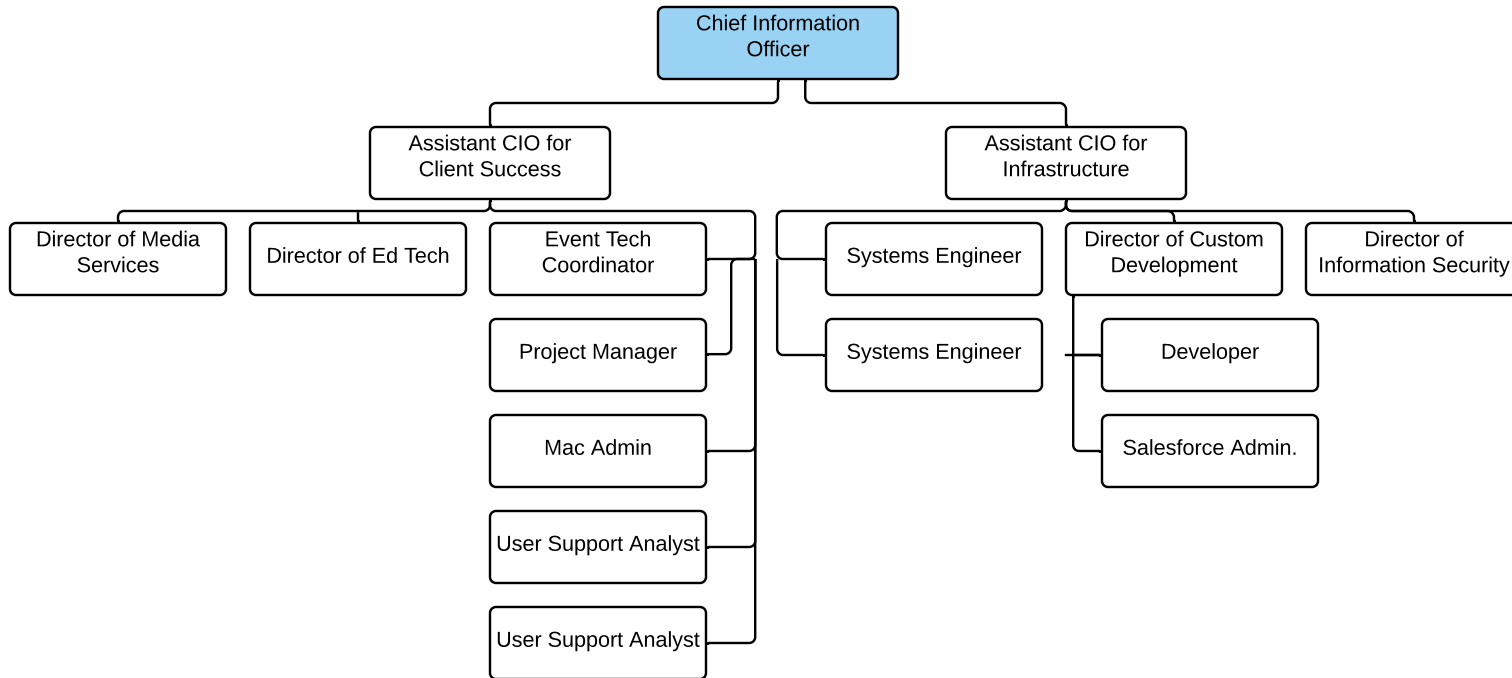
Chief Information Officer

Assistant CIO for Client Success

Assistant CIO for Infrastructure

Director of Media Services

Director of Ed Tech

Event Tech Coordinator

Project Manager

Mac Admin

User Support Analyst

User Support Analyst

Systems Engineer

Systems Engineer

Director of Custom Development

Developer

Salesforce Admin.

Director of Information Security